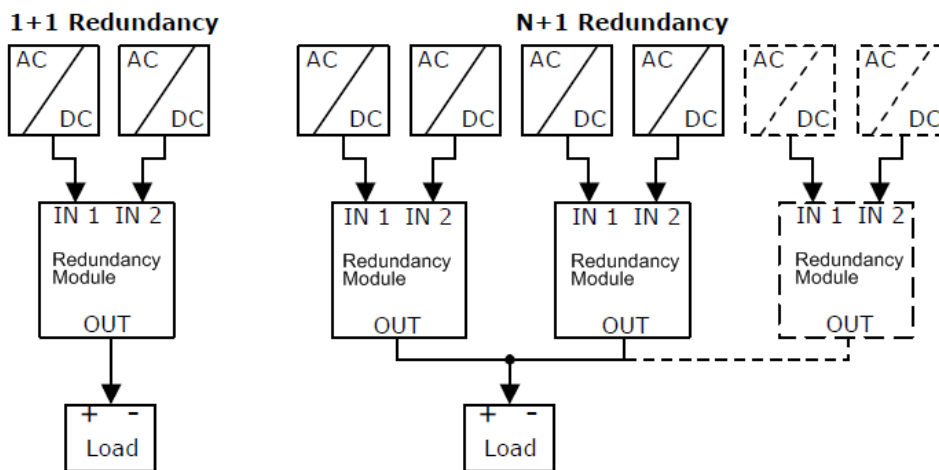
1+1 Redundancy

AC DC

AC DC

IN 1 IN 2

Redundancy Module

OUT

+ -

Load

N+1 Redundancy

AC DC

AC DC

AC DC

AC DC

AC DC

AC DC

IN 1 IN 2

Redundancy Module

OUT

IN 1 IN 2

Redundancy Module

OUT

IN 1 IN 2

Redundancy Module

OUT

+ -

Load